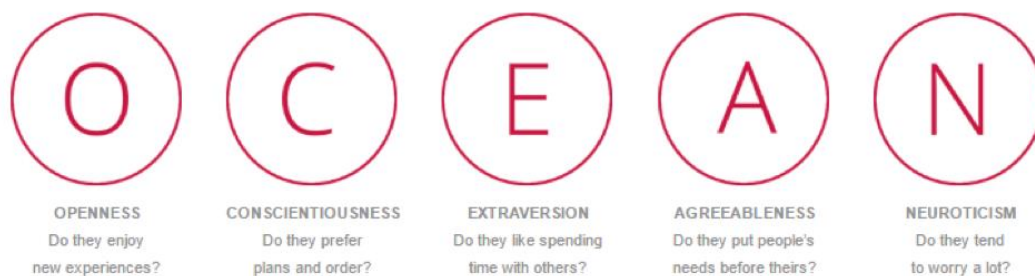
O

OPENNESS
Do they enjoy new experiences?

C

CONSCIENTIOUSNESS
Do they prefer plans and order?

E

EXTRAVERSION
Do they like spending time with others?

A

AGREEABLENESS
Do they put people's needs before theirs?

N

NEUROTICISM
Do they tend to worry a lot?